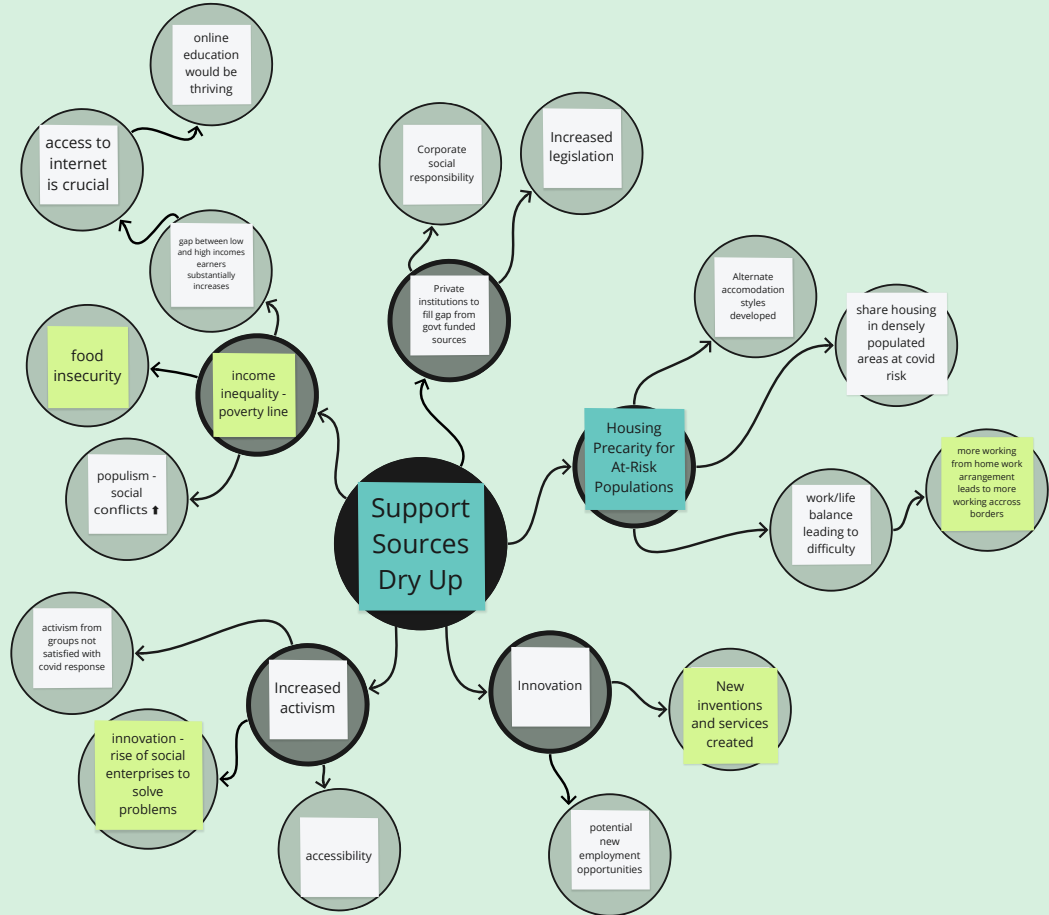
online education would be thriving

access to internet is crucial

gap between low and high incomes earners substantially increases

Corporate social responsibility

Increased legislation

Private institutions to fill gap from govt funded sources

Alternate accomodation styles developed

share housing in densely populated areas at covid risk

food insecurity

income inequality - poverty line

populism - social conflicts ⬆

Support Sources Dry Up

Housing Precarity for At-Risk Populations

more working from home work arrangement leads to more working accross borders

work/life balance leading to difficulty

activism from groups not satisfied with covid response

Increased activism

Innovation

New inventions and services created

innovation - rise of social enterprises to solve problems

accessibility

potential new employment opportunities